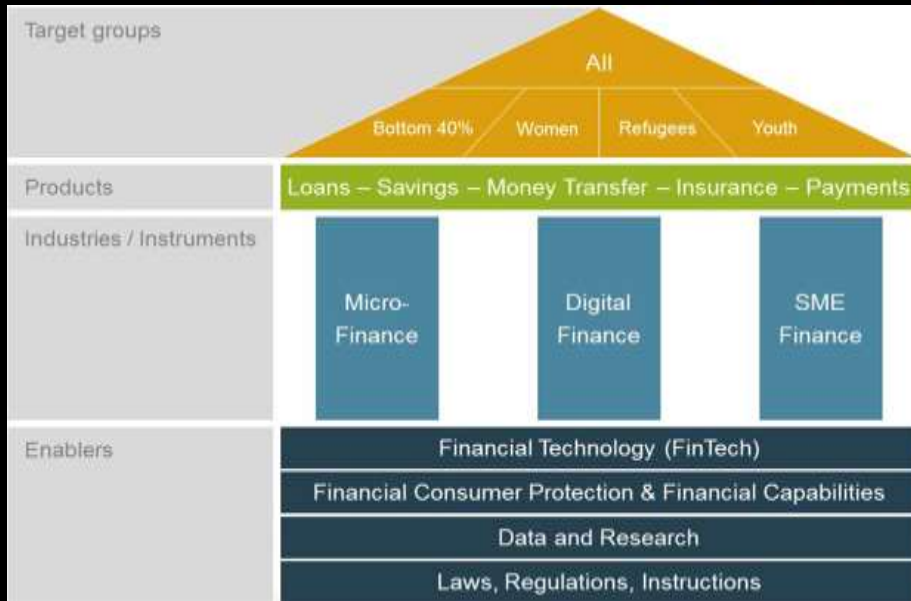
Target groups

All

Bottom 40%

Women

Refugees

Youth

Products

Loans – Savings – Money Transfer – Insurance – Payments

Industries / Instruments

Micro-Finance

Digital Finance

SME Finance

Enablers

Financial Technology (FinTech)

Financial Consumer Protection & Financial Capabilities

Data and Research

Laws, Regulations, Instructions